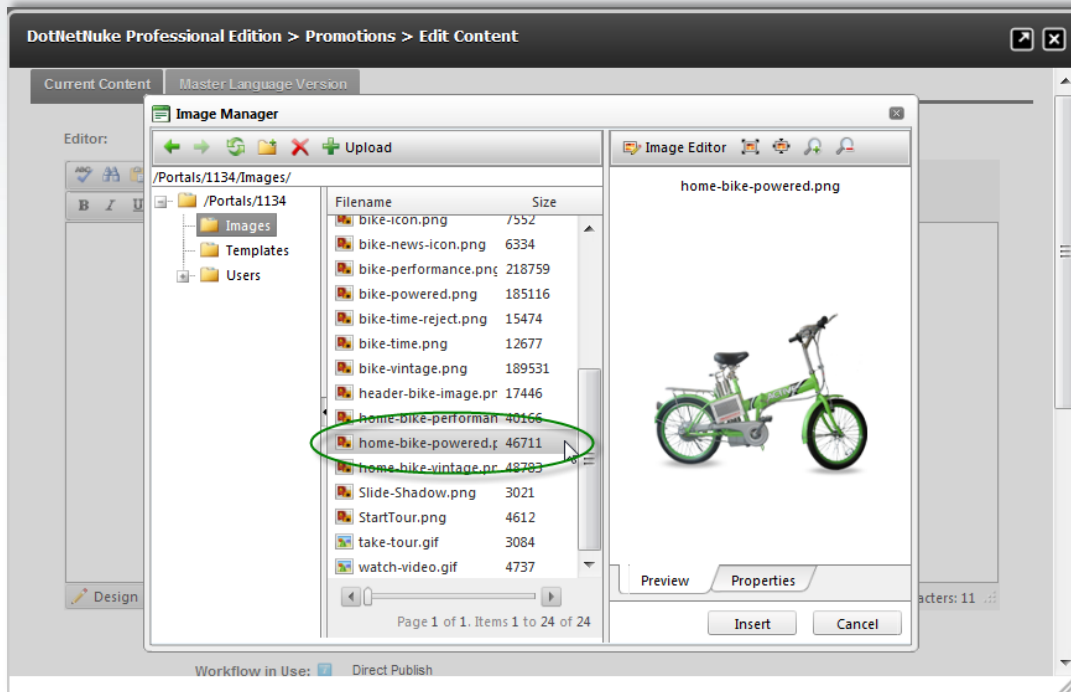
DotNetNuke Professional Edition > Promotions > Edit Content

Current Content | Master Language Version

Editor:

Image Manager

Upload

/Portals/1134/Images/

/Portals/1134
Images
Templates
Users

| Filename | Size |
|---|---|
| bike-icon.png | 7552 |
| bike-news-icon.png | 6334 |
| bike-performance.pnç | 218759 |
| bike-powered.png | 185116 |
| bike-time-reject.png | 15474 |
| bike-time.png | 12677 |
| bike-vintage.png | 189531 |
| header-bike-image.pr | 17446 |
| home-bike-performan | 40166 |
| home-bike-powered.p | 46711 |
| home-bike-vintage.pr | 48783 |
| Slide-Shadow.png | 3021 |
| StartTour.png | 4612 |
| take-tour.gif | 3084 |
| watch-video.gif | 4737 |

Page 1 of 1. Items 1 to 24 of 24

Image Editor

home-bike-powered.png

Preview | Properties

Insert | Cancel

Design

acters: 11

Workflow in Use: Direct Publish